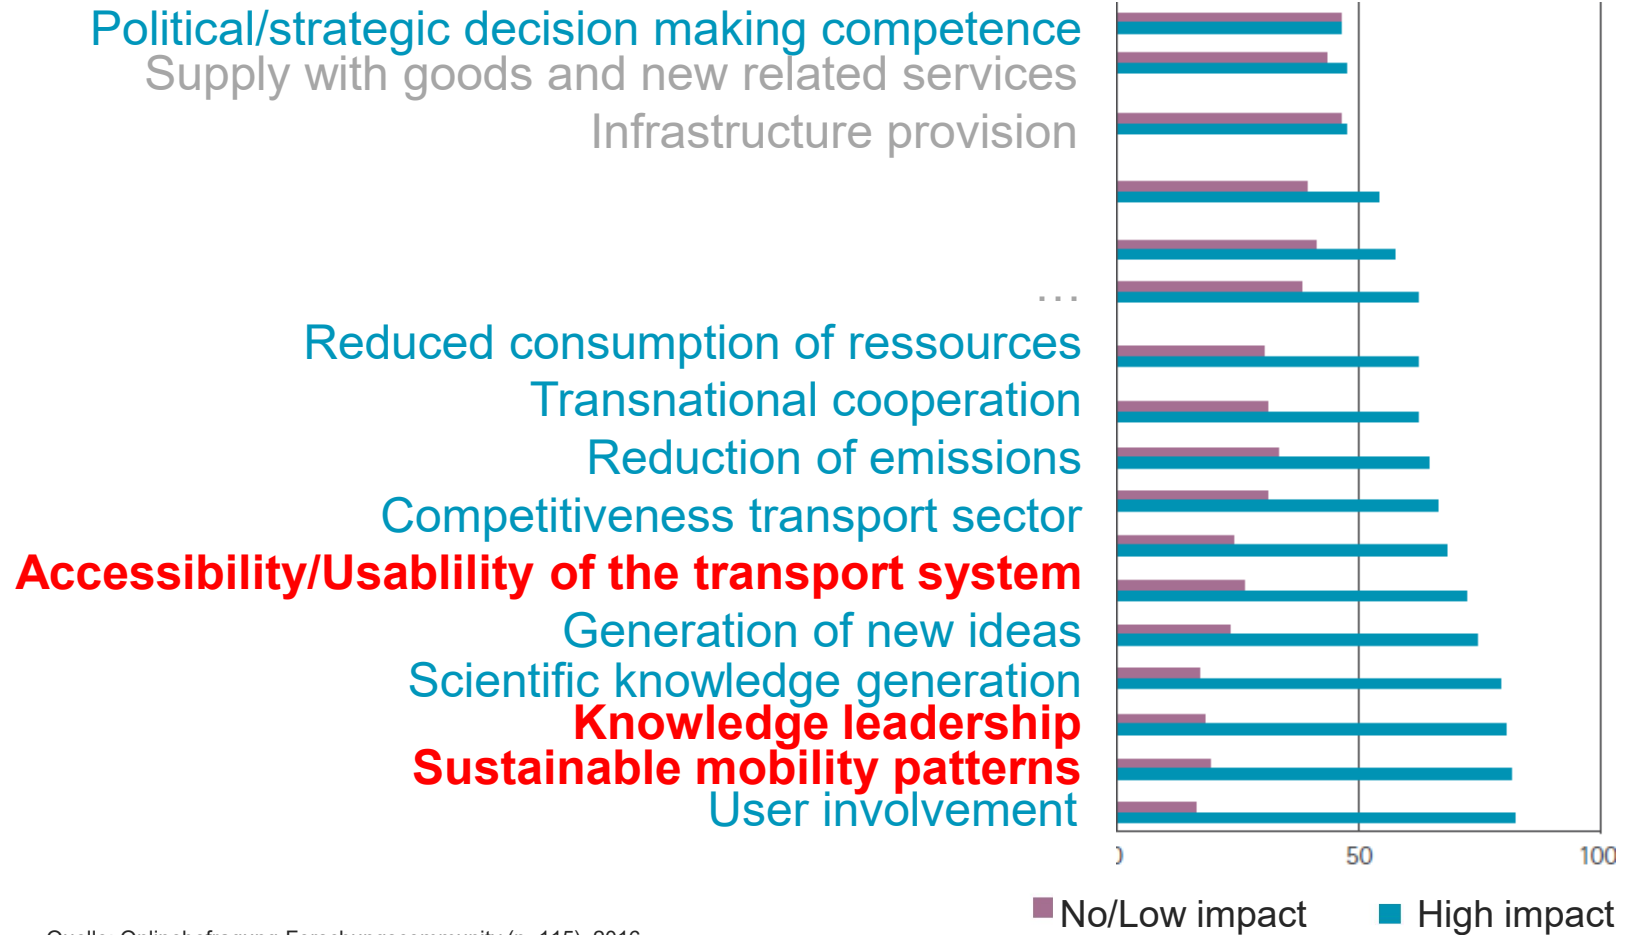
Political/strategic decision making competence
Supply with goods and new related services
Infrastructure provision
...
Reduced consumption of ressources
Transnational cooperation
Reduction of emissions
Competitiveness transport sector
Accessibility/Usablility of the transport system
Generation of new ideas
Scientific knowledge generation
Knowledge leadership
Sustainable mobility patterns
User involvement

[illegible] 50 100

No/Low impact High impact

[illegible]